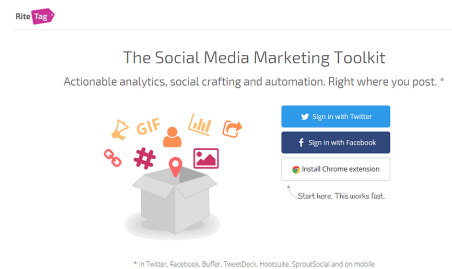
Rite Tag

The Social Media Marketing Toolkit

Actionable analytics, social crafting and automation. Right where you post. *

GIF

#

Sign in with Twitter

Sign in with Facebook

Install Chrome extension

Start here. This works fast.

* in Twitter, Facebook, Buffer, TweetDeck, Hootsuite, SproutSocial and on mobile